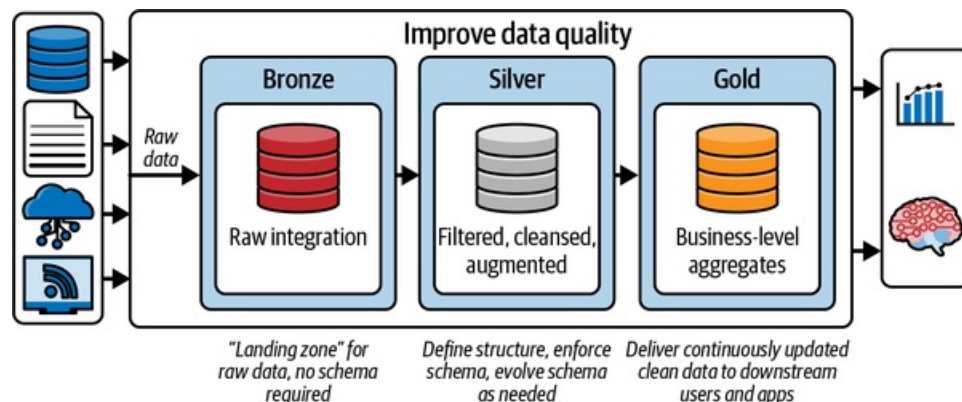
Improve data quality

Raw data

Bronze

Raw integration

Silver

Filtered, cleansed, augmented

Gold

Business-level aggregates

"Landing zone" for raw data, no schema required

Define structure, enforce schema, evolve schema as needed

Deliver continuously updated clean data to downstream users and apps